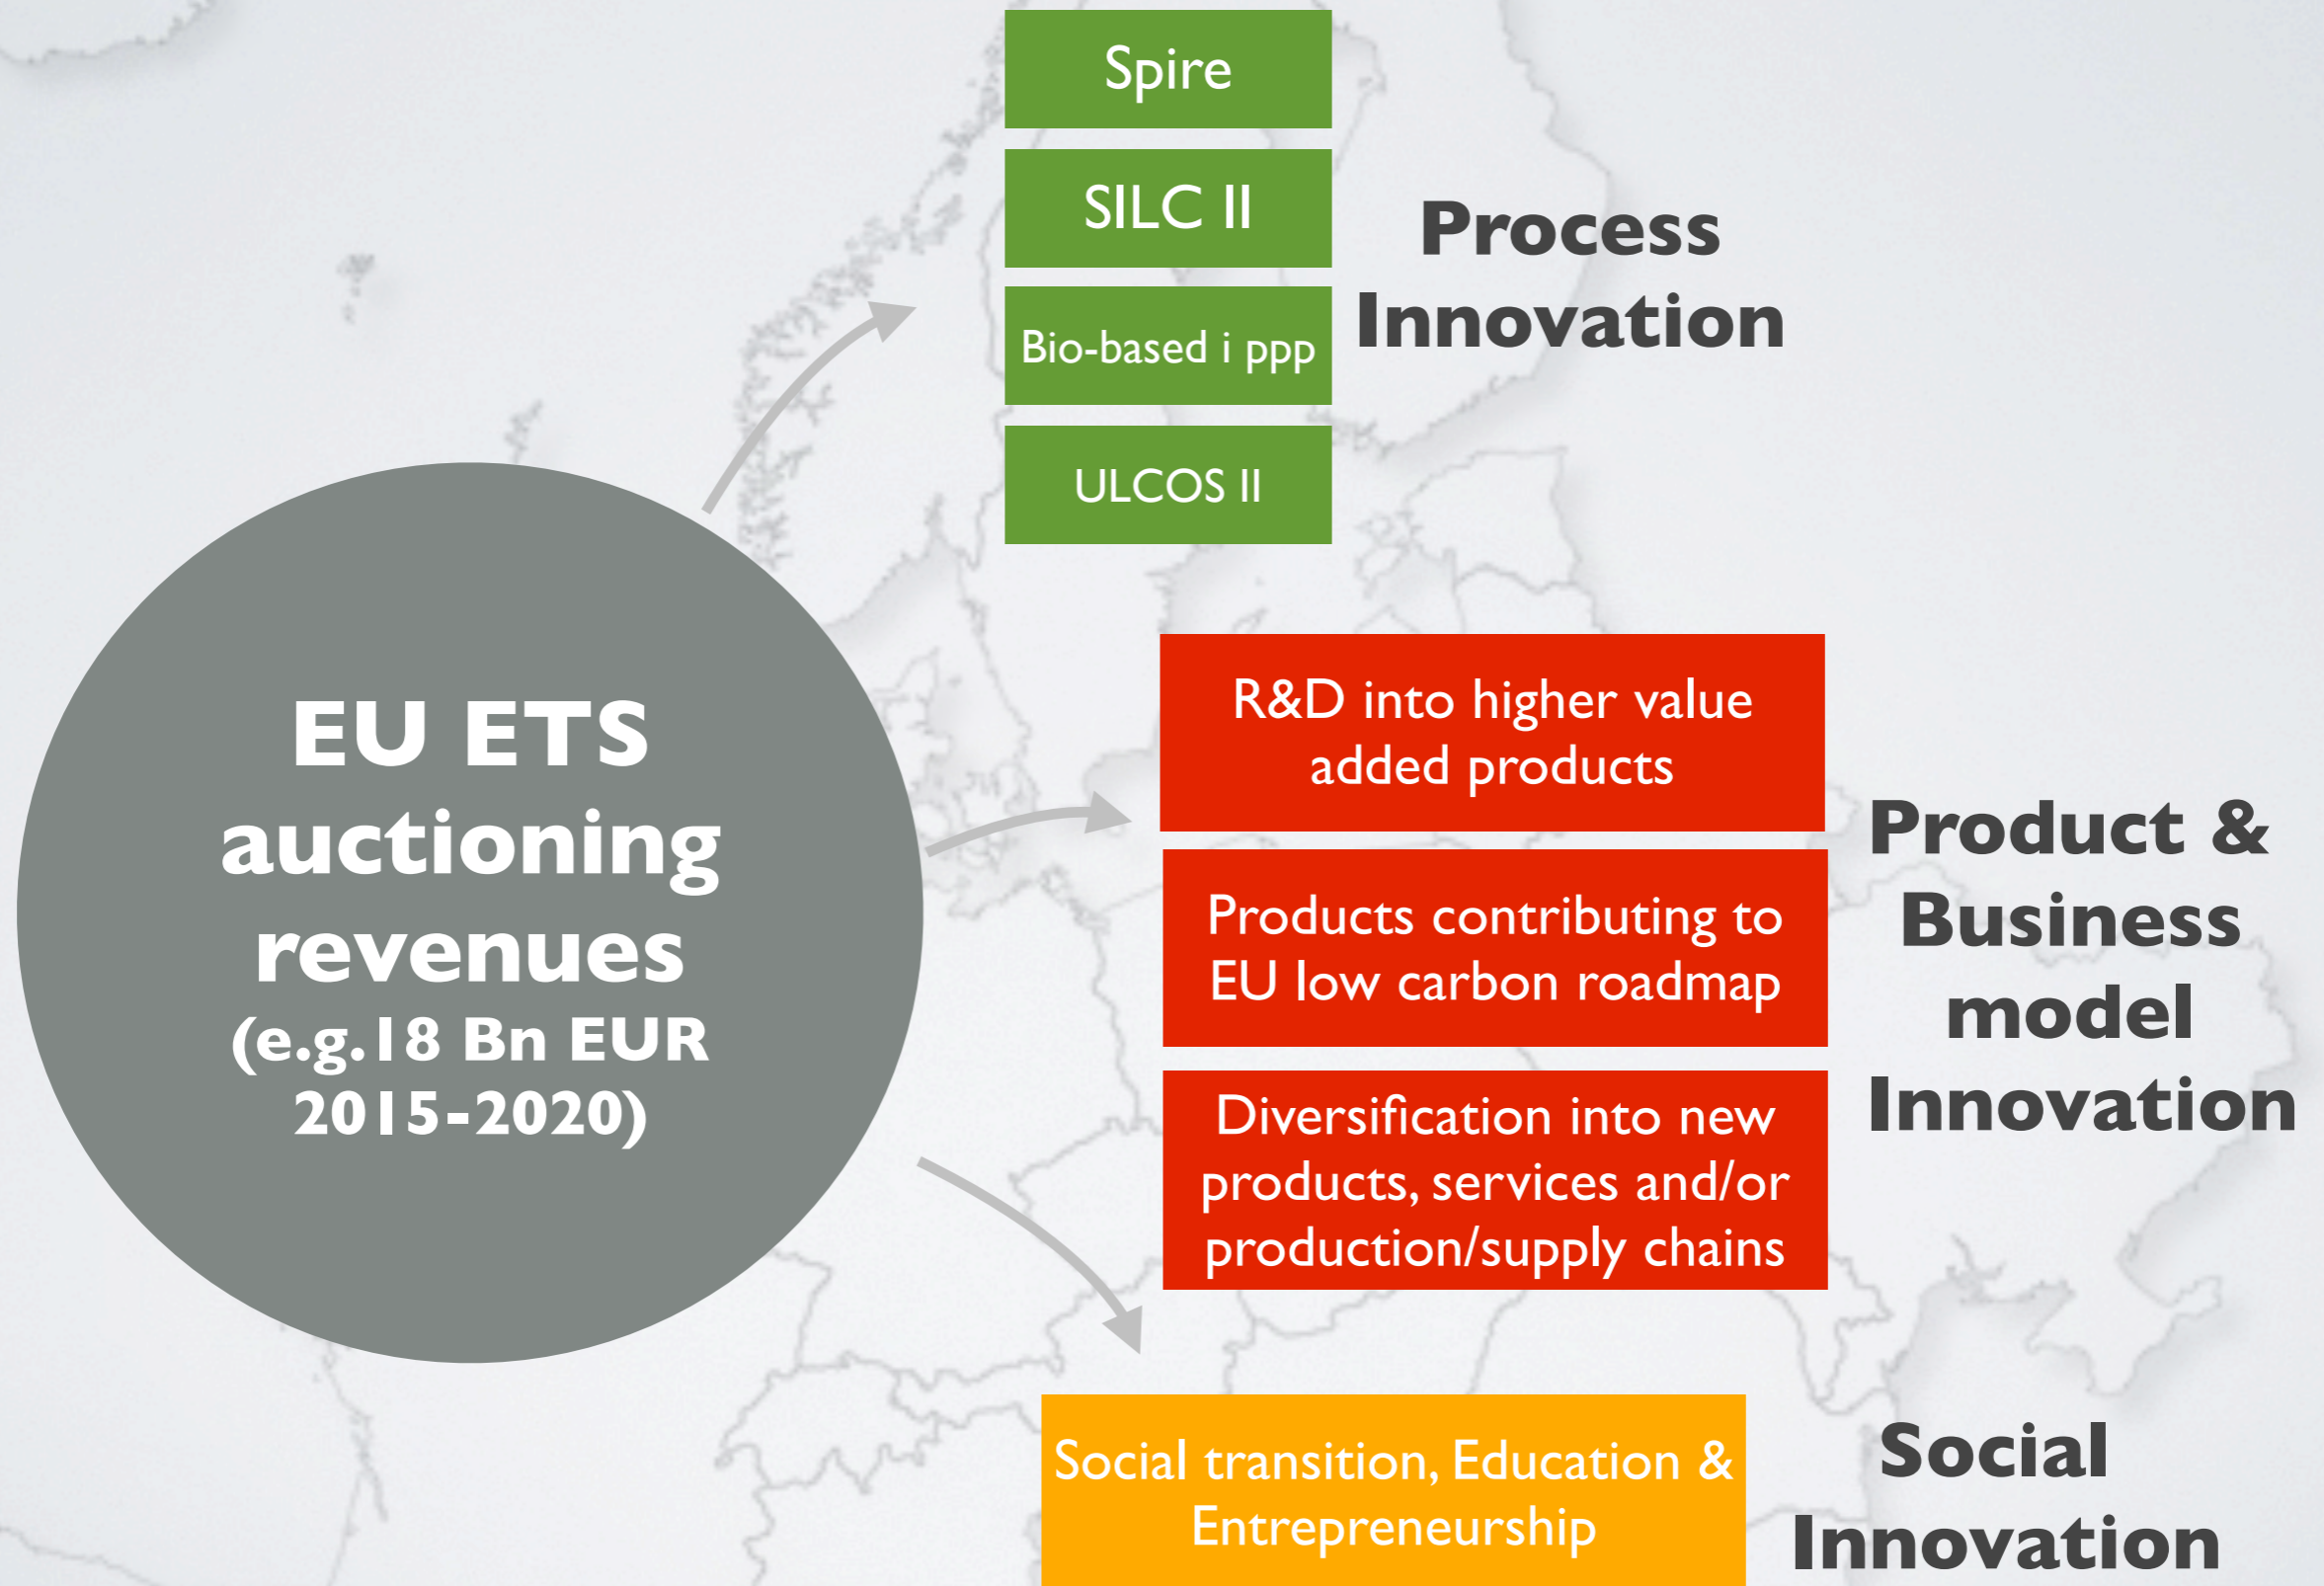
EU ETS auctioning revenues (e.g.18 Bn EUR 2015-2020)

Spire

SILC II

Bio-based i ppp

ULCOS II

Process Innovation

R&D into higher value added products

Products contributing to EU low carbon roadmap

Diversification into new products, services and/or production/supply chains

Product & Business model Innovation

Social transition, Education & Entrepreneurship

Social Innovation